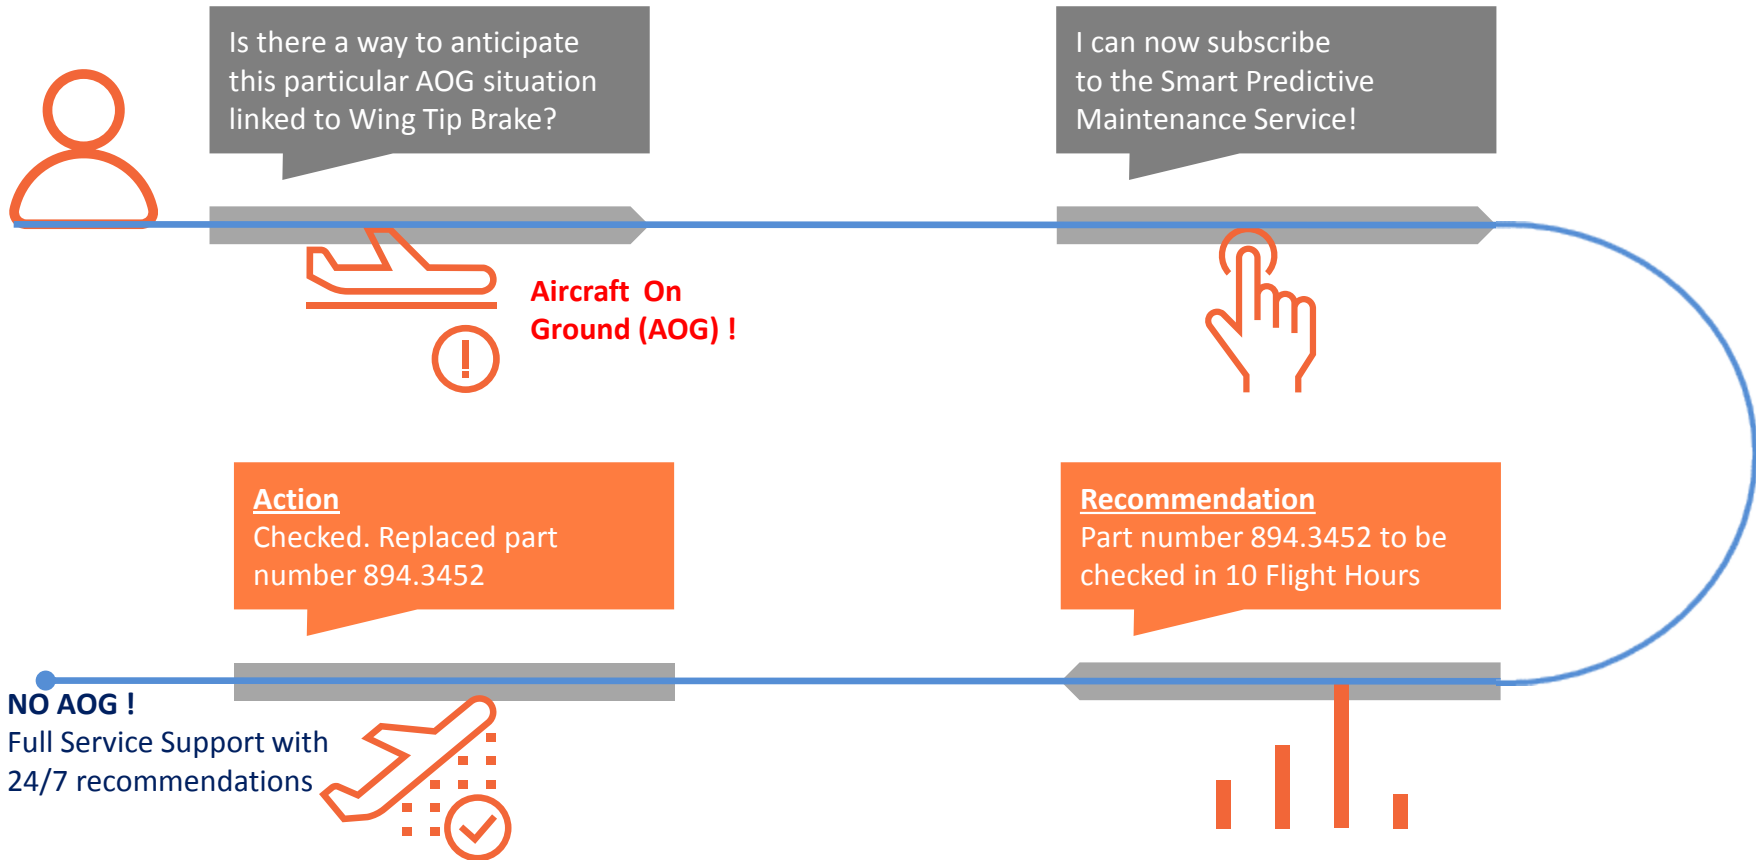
Is there a way to anticipate this particular AOG situation linked to Wing Tip Brake?

I can now subscribe to the Smart Predictive Maintenance Service!

Aircraft On Ground (AOG) !

Action
Checked. Replaced part number 894.3452

Recommendation
Part number 894.3452 to be checked in 10 Flight Hours

NO AOG !
Full Service Support with 24/7 recommendations